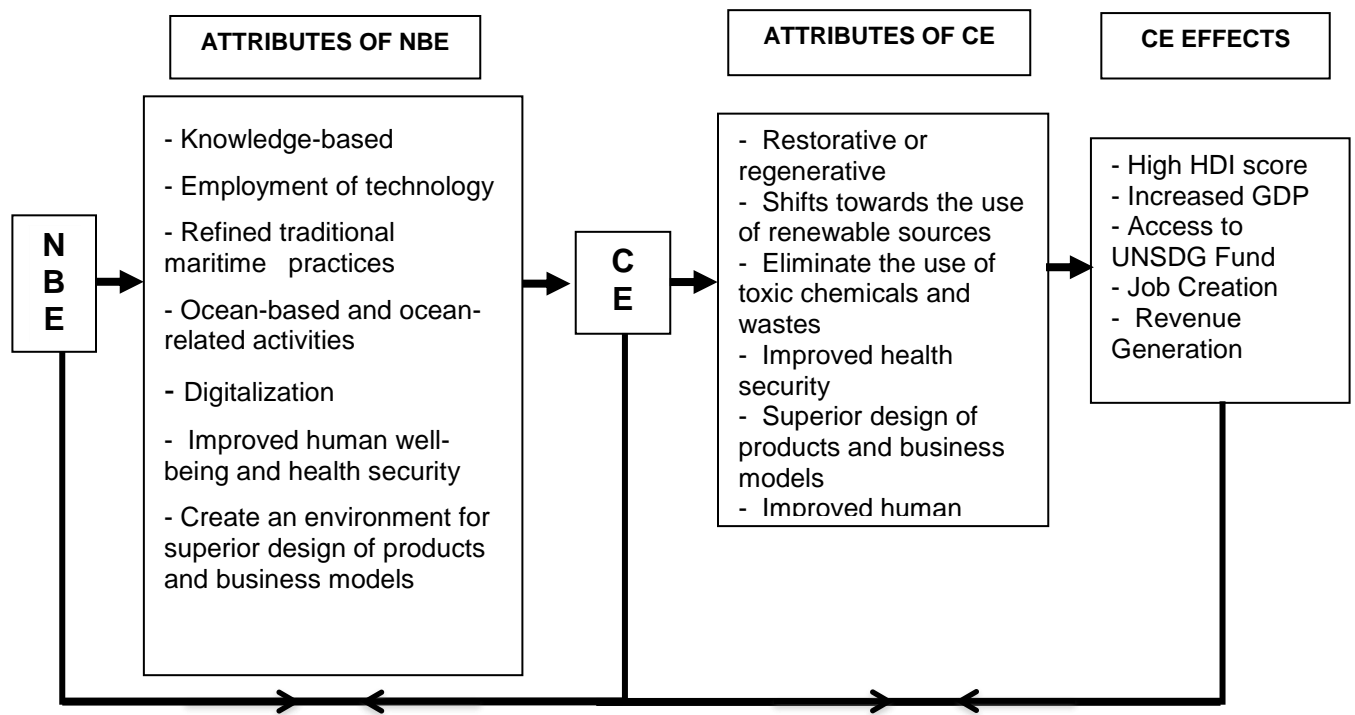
ATTRIBUTES OF NBE

ATTRIBUTES OF CE

CE EFFECTS

N
B
E

- Knowledge-based
- Employment of technology
- Refined traditional maritime practices
- Ocean-based and ocean-related activities
- Digitalization
- Improved human well-being and health security
- Create an environment for superior design of products and business models

C
E

- Restorative or regenerative
- Shifts towards the use of renewable sources
- Eliminate the use of toxic chemicals and wastes
- Improved health security
- Superior design of products and business models
- Improved human

- High HDI score
- Increased GDP
- Access to UNSDG Fund
- Job Creation
- Revenue Generation